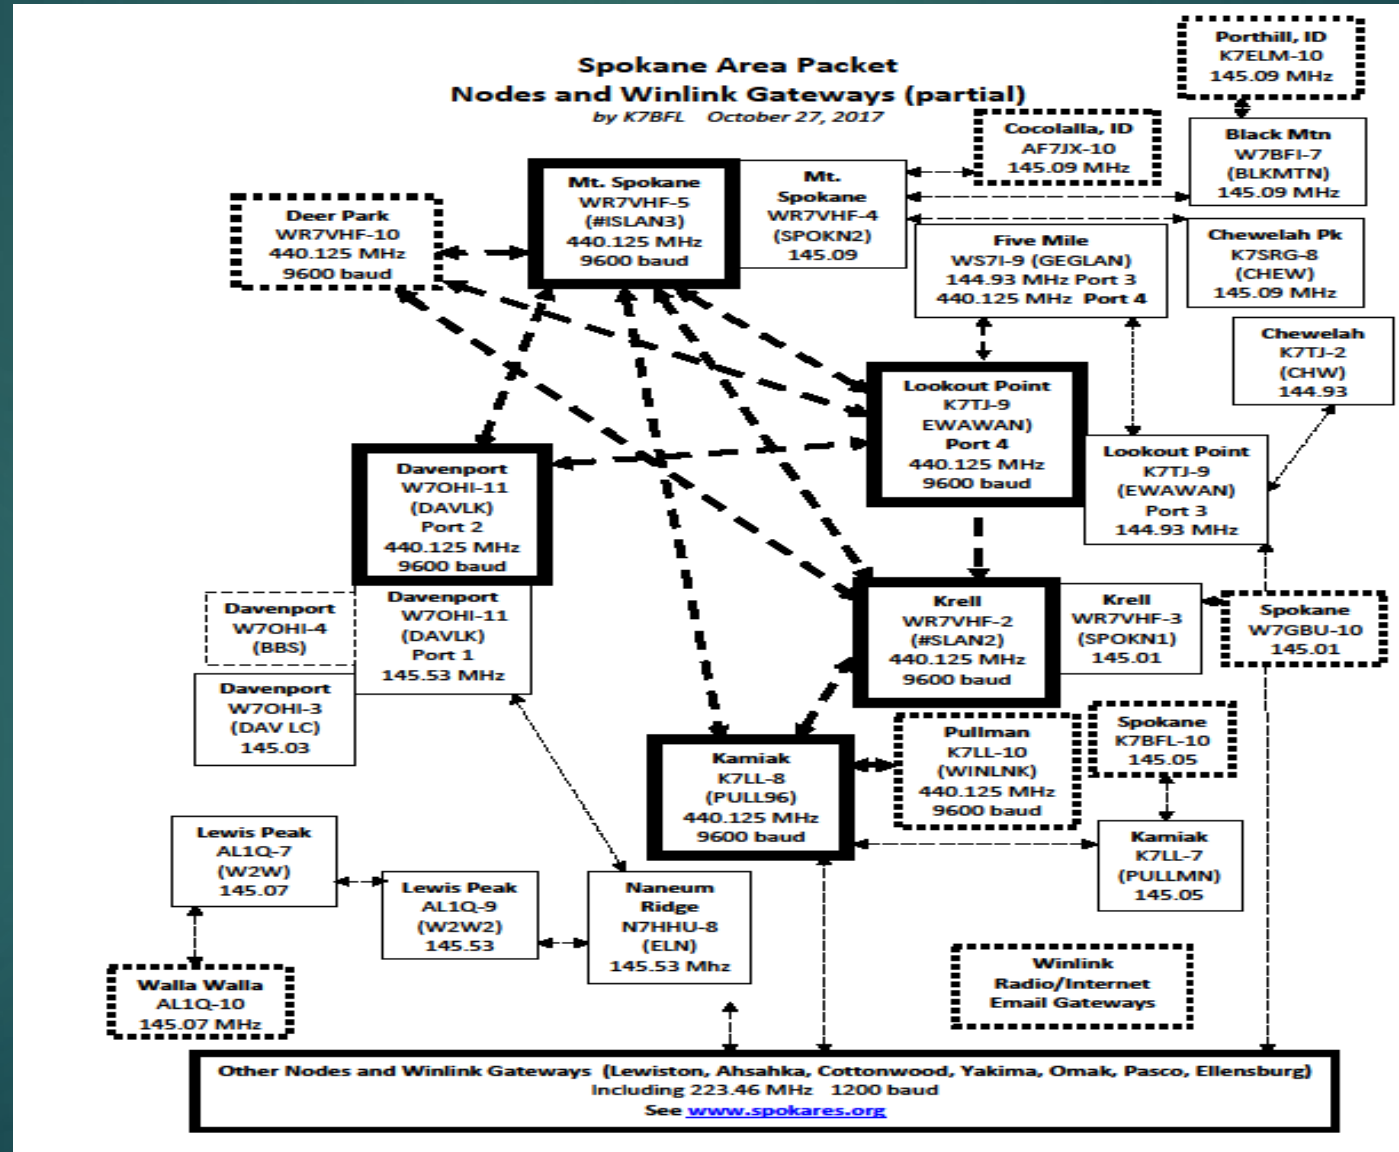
Spokane Area Packet
Nodes and Winlink Gateways (partial)
by K7BFL October 27, 2017

Porthill, ID
K7ELM-10
145.09 MHz

Cocolalla, ID
AF7JX-10
145.09 MHz

Black Mtn
W7BFI-7
(BLKMTN)
145.09 MHz

Mt. Spokane
WR7VHF-5
(#ISLAN3)
440.125 MHz
9600 baud

Mt. Spokane
WR7VHF-4
(SPOKN2)
145.09

Deer Park
WR7VHF-10
440.125 MHz
9600 baud

Five Mile
WS7I-9 (GEGLAN)
144.93 MHz Port 3
440.125 MHz Port 4

Chewelah Pk
K7SRG-8
(CHEW)
145.09 MHz

Chewelah
K7TJ-2
(CHW)
144.93

Lookout Point
K7TJ-9
EWAWAN)
Port 4
440.125 MHz
9600 baud

Lookout Point
K7TJ-9
(EWAWAN)
Port 3
144.93 MHz

Davenport
W7OHI-11
(DAVLK)
Port 2
440.125 MHz
9600 baud

Davenport
W7OHI-4
(BBS)

Davenport
W7OHI-11
(DAVLK)
Port 1
145.53 MHz

Davenport
W7OHI-3
(DAV LC)
145.03

Krell
WR7VHF-2
(#SLAN2)
440.125 MHz
9600 baud

Krell
WR7VHF-3
(SPOKN1)
145.01

Spokane
W7GBU-10
145.01

Pullman
K7LL-10
(WINLNK)
440.125 MHz
9600 baud

Spokane
K7BFL-10
145.05

Kamiak
K7LL-8
(PULL96)
440.125 MHz
9600 baud

Kamiak
K7LL-7
(PULLMN)
145.05

Lewis Peak
AL1Q-7
(W2W)
145.07

Lewis Peak
AL1Q-9
(W2W2)
145.53

Naneum
Ridge
N7HHU-8
(ELN)
145.53 Mhz

Walla Walla
AL1Q-10
145.07 MHz

Winlink
Radio/Internet
Email Gateways

Other Nodes and Winlink Gateways (Lewiston, Ahsahka, Cottonwood, Yakima, Omak, Pasco, Ellensburg)
Including 223.46 MHz 1200 baud
See www.spokares.org